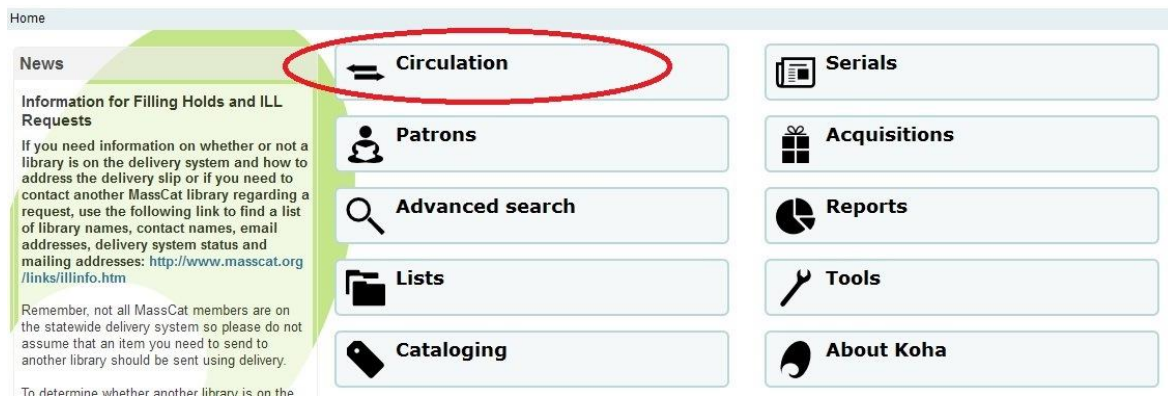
Home

News

Information for Filling Holds and ILL Requests

If you need information on whether or not a library is on the delivery system and how to address the delivery slip or if you need to contact another MassCat library regarding a request, use the following link to find a list of library names, contact names, email addresses, delivery system status and mailing addresses: http://www.masscat.org/links/illinfo.htm

Remember, not all MassCat members are on the statewide delivery system so please do not assume that an item you need to send to another library should be sent using delivery.

To determine whether another library is on the

Circulation

Patrons

Advanced search

Lists

Cataloging

Serials

Acquisitions

Reports

Tools

About Koha